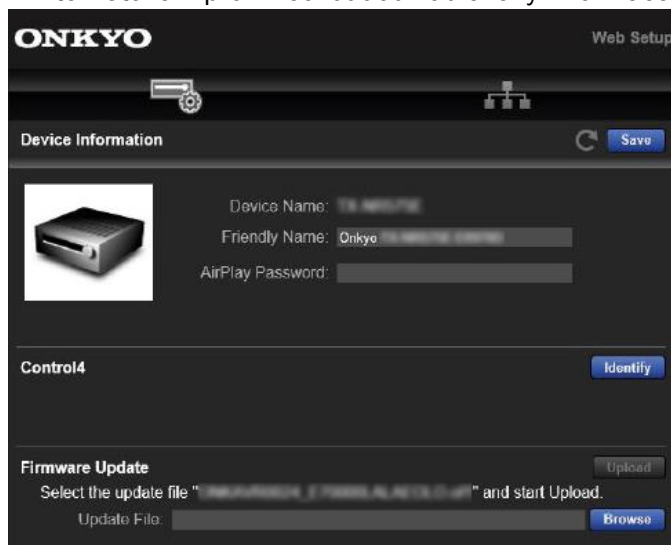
ONKYO

Web Setup

Device Information

Save

Device Name: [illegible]

Friendly Name: Onkyo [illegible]

AirPlay Password:

Control4

Identify

Firmware Update

Upload

Select the update file "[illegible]" and start Upload.

Update File:

Browse